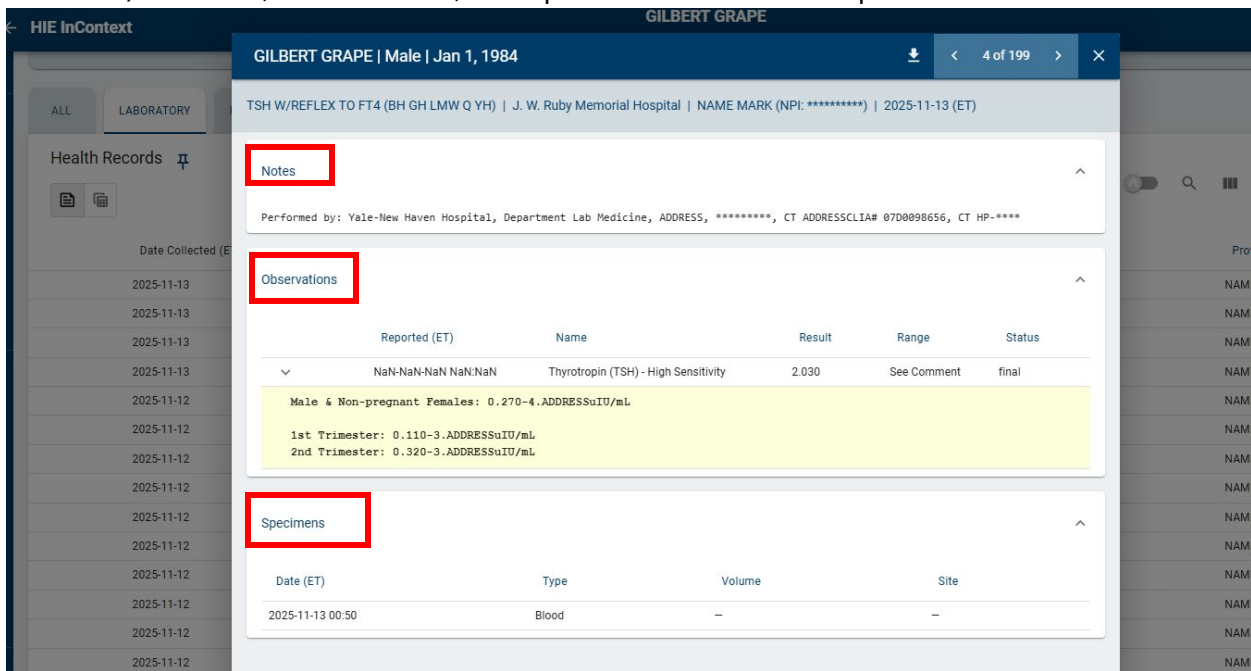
GILBERT GRAPE

HIE InContext

ALL LABORATORY

Health Records

Date Collected (E

2025-11-13
2025-11-13
2025-11-13
2025-11-13
2025-11-12
2025-11-12
2025-11-12
2025-11-12
2025-11-12
2025-11-12
2025-11-12
2025-11-12
2025-11-12
2025-11-12

Prov
NAM
NAM
NAM
NAM
NAM
NAM
NAM
NAM
NAM
NAM
NAM
NAM
NAM
NAM

GILBERT GRAPE | Male | Jan 1, 1984

4 of 199

TSH W/REFLEX TO FT4 (BH GH LMW Q YH) | J. W. Ruby Memorial Hospital | NAME MARK (NPI: **********) | 2025-11-13 (ET)

Notes

Performed by: Yale-New Haven Hospital, Department Lab Medicine, ADDRESS, *********, CT ADDRESSCLIA# 07D0098656, CT HP-****

Observations

| | Reported (ET) | Name | Result | Range | Status |
|---|---|---|---|---|---|
| | NaN-NaN-NaN NaN:NaN | Thyrotropin (TSH) - High Sensitivity | 2.030 | See Comment | final |

Male & Non-pregnant Females: 0.270-4.ADDRESSuIU/mL

1st Trimester: 0.110-3.ADDRESSuIU/mL
2nd Trimester: 0.320-3.ADDRESSuIU/mL

Specimens

| Date (ET) | Type | Volume | Site |
|---|---|---|---|
| 2025-11-13 00:50 | Blood | – | – |